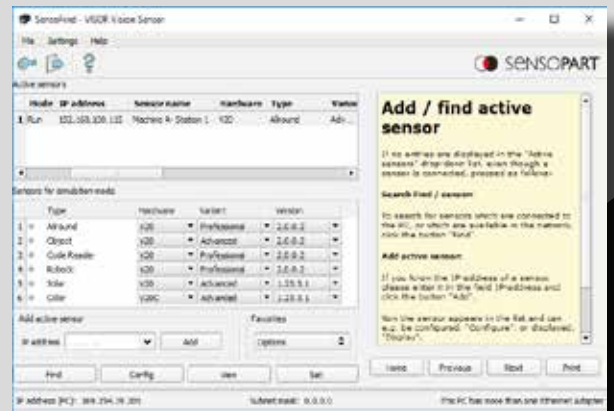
SensoFind - VISOR Vision Sensor

File Settings Help

SENSOPART

Active sensors

| | Mode | IP address | Sensor name | Hardware | Type | Version |
|---|---|---|---|---|---|---|
| 1 | Run | 192.168.100.132 | Machine A- Station 1 | V20 | Allround | Adv... |

Sensors for simulation mode

| | | Type | Hardware | Variant | Version |
|---|---|---|---|---|---|
| 1 | + | Allround | V20 | Professional | 2.0.0.2 |
| 2 | + | Object | V20 | Advanced | 2.0.0.2 |
| 3 | + | Code Reader | V20 | Professional | 2.0.0.2 |
| 4 | + | Robotic | V20 | Professional | 2.0.0.2 |
| 5 | + | Solar | V20 | Advanced | 1.15.5.1 |
| 6 | + | Color | V20C | Advanced | 1.15.5.1 |

Add active sensor

IP address

Add

Favorites

Options

Find Config View Set

Add / find active sensor

If no entries are displayed in the "Active sensors" drop-down list, even though a sensor is connected, proceed as follows:

Search Find / sensor:

To search for sensors which are connected to the PC, or which are available in the network, click the button "Find".

Add active sensor:

If you know the IP-address of a sensor, please enter it in the field IP-address and click the button "Add".

Now the sensor appears in the list and can e.g. be configured. "Configure", or displayed, "Display".

Home Previous Next Print

IP Address (PC): 169.254.39.201

Subnet mask: 0.0.0.0

This PC has more than one Ethernet adapter